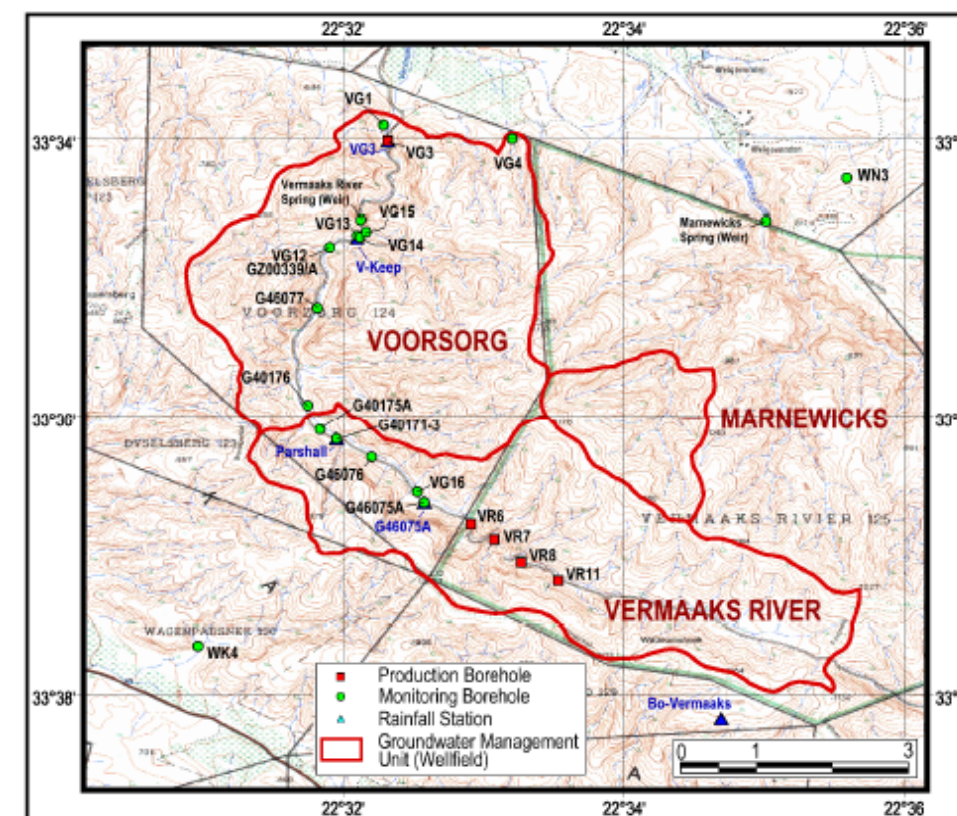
22°32'
22°34'
22°36'
33°34'
33°
33°30'
33°
33°38'
33°
22°32'
22°34'
22°36'

VG1
VG3
VG3
VG4
WN3
Vermaaks River Spring (Weir)
VG15
VG13
VG14
VG12
GZ00339/A
V-Keep
Marnewicks Spring (Weir)
G46077
VOORSORG 124
VOORSORG
G40176
G40175A
G40171-3
MARNEWICKS
DUSSELBERG 123
Parshall
G46076
VG16
G46075A
G46075A
VR6
VR7
VR8
VR11
VERMAAKS RIVIER 125
VERMAAKS RIVER
WAGENPADSNEK 120
WK4
Bo-Vermaaks

Production Borehole
Monitoring Borehole
Rainfall Station
Groundwater Management Unit (Wellfield)

0 1 3